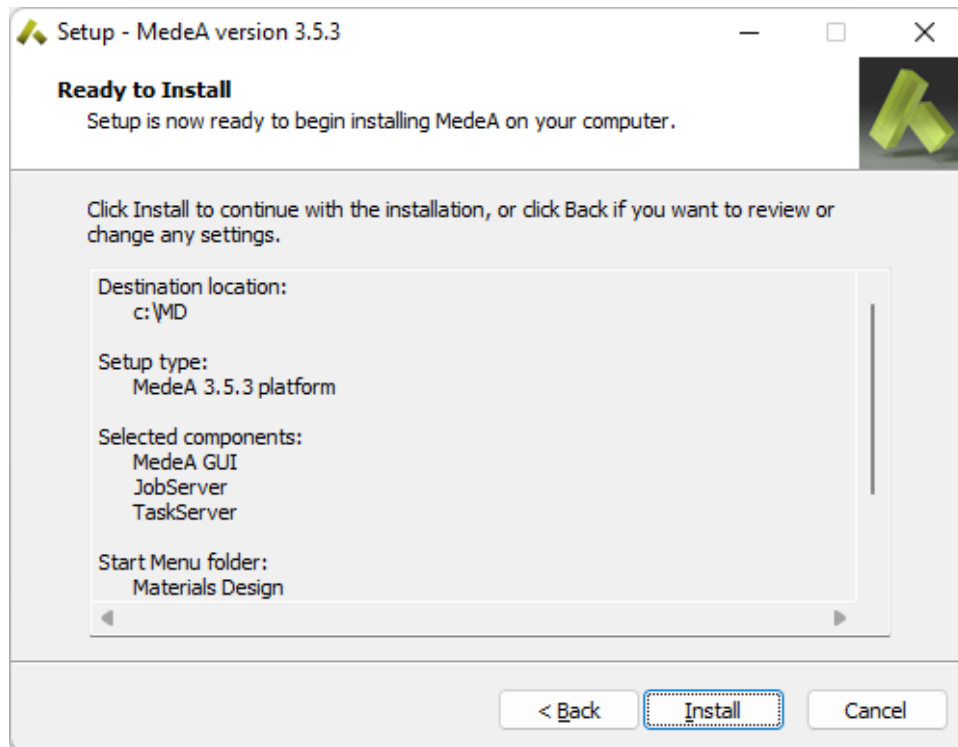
Setup - MedeA version 3.5.3

Ready to Install
Setup is now ready to begin installing MedeA on your computer.

Click Install to continue with the installation, or click Back if you want to review or change any settings.

Destination location:
c:\MD

Setup type:
MedeA 3.5.3 platform

Selected components:
MedeA GUI
JobServer
TaskServer

Start Menu folder:
Materials Design

< Back
Install
Cancel